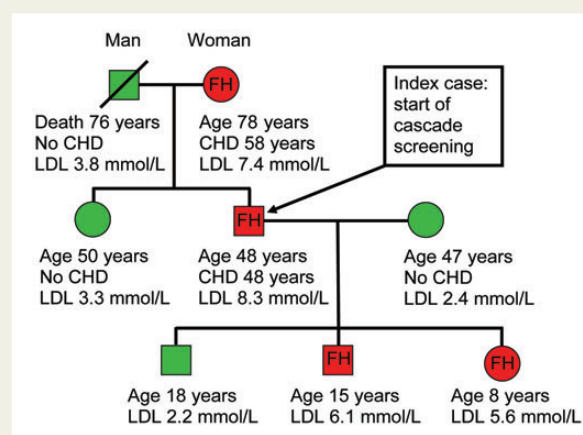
Man

Woman

FH

Index case: start of cascade screening

Death 76 years
No CHD
LDL 3.8 mmol/L

Age 78 years
CHD 58 years
LDL 7.4 mmol/L

FH

Age 50 years
No CHD
LDL 3.3 mmol/L

Age 48 years
CHD 48 years
LDL 8.3 mmol/L

Age 47 years
No CHD
LDL 2.4 mmol/L

FH

FH

Age 18 years
LDL 2.2 mmol/L

Age 15 years
LDL 6.1 mmol/L

Age 8 years
LDL 5.6 mmol/L